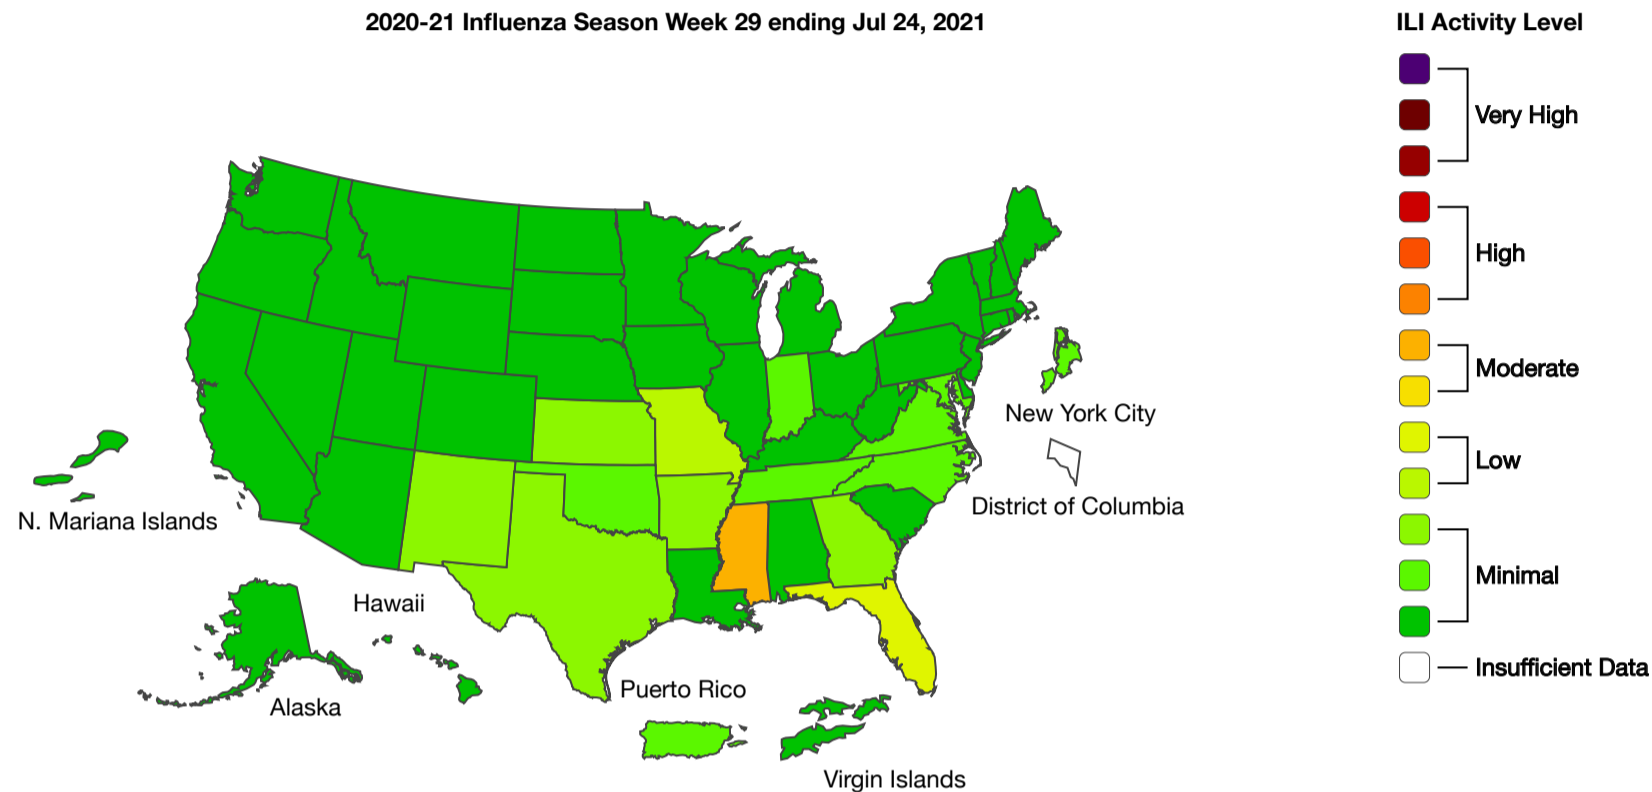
2020-21 Influenza Season Week 29 ending Jul 24, 2021

New York City

District of Columbia

N. Mariana Islands

Hawaii

Alaska

Puerto Rico

Virgin Islands

ILI Activity Level

Very High

High

Moderate

Low

Minimal

Insufficient Data